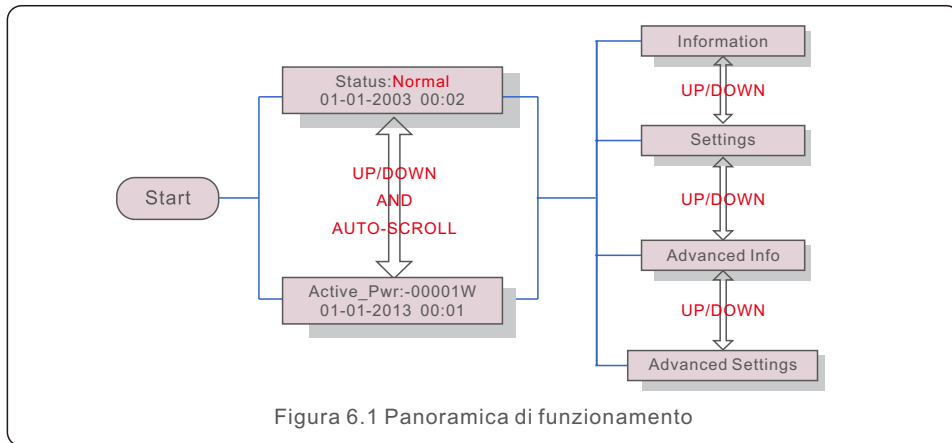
Start

Status:Normal
01-01-2003 00:02

UP/DOWN
AND
AUTO-SCROLL

Active_Pwr:-00001W
01-01-2013 00:01

Information

UP/DOWN

Settings

UP/DOWN

Advanced Info

UP/DOWN

Advanced Settings

Figura 6.1 Panoramica di funzionamento